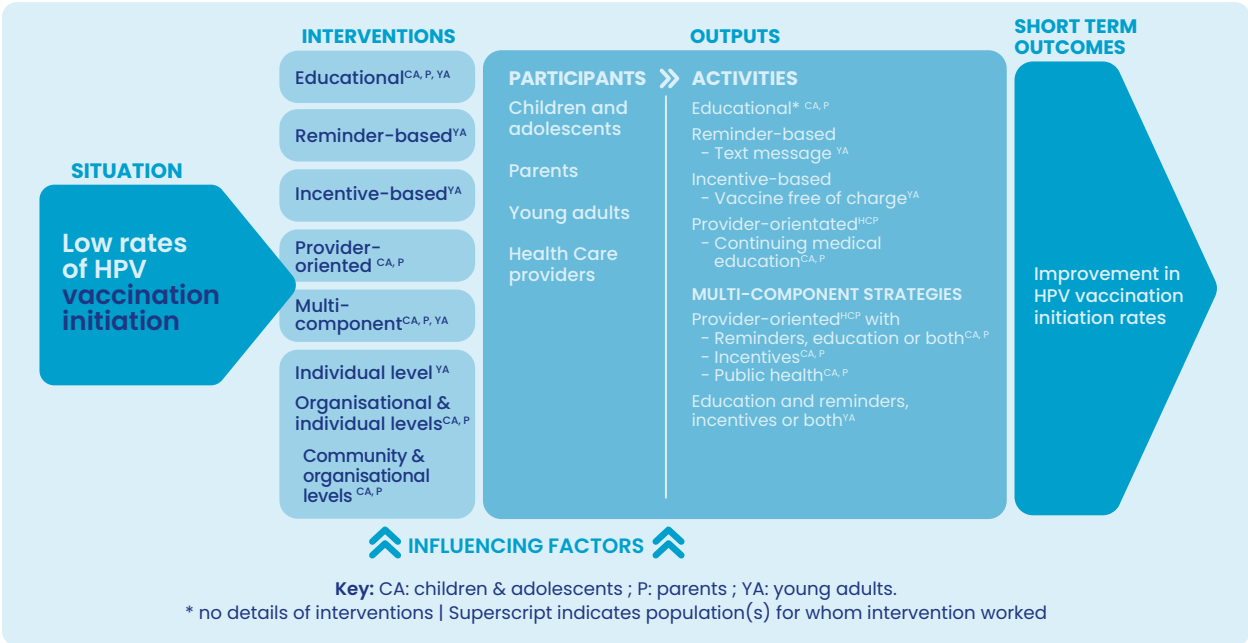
SITUATION

Low rates of HPV vaccination initiation

INTERVENTIONS

Educational$^{CA, P, YA}$

Reminder-based$^{YA}$

Incentive-based$^{YA}$

Provider-oriented $^{CA, P}$

Multi-component$^{CA, P, YA}$

Individual level $^{YA}$

Organisational & individual levels$^{CA, P}$

Community & organisational levels $^{CA, P}$

OUTPUTS

PARTICIPANTS

Children and adolescents

Parents

Young adults

Health Care providers

ACTIVITIES

Educational* $^{CA, P}$

Reminder-based
- Text message $^{YA}$

Incentive-based
- Vaccine free of charge$^{YA}$

Provider-orientated$^{HCP}$
- Continuing medical education$^{CA, P}$

MULTI-COMPONENT STRATEGIES

Provider-oriented$^{HCP}$ with
- Reminders, education or both$^{CA, P}$
- Incentives$^{CA, P}$
- Public health$^{CA, P}$

Education and reminders, incentives or both$^{YA}$

SHORT TERM OUTCOMES

Improvement in HPV vaccination initiation rates

INFLUENCING FACTORS

Key: CA: children & adolescents ; P: parents ; YA: young adults.
* no details of interventions | Superscript indicates population(s) for whom intervention worked